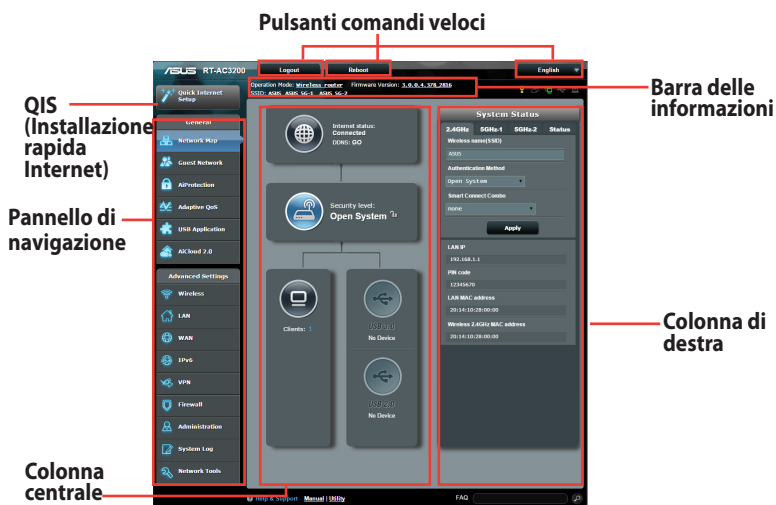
Pulsanti comandi veloci

/ISUS RT-AC3200

Logout

Reboot

English

Operation Mode: Wireless router Firmware Version: 3.0.0.4.378_2836
SSID: ASUS ASUS_5G-1 ASUS_5G-2

Barra delle informazioni

QIS (Installazione rapida Internet)

Quick Internet Setup

General

Network Map

Guest Network

AiProtection

Adaptive QoS

USB Application

AiCloud 2.0

Pannello di navigazione

Advanced Settings

Wireless

LAN

WAN

IPv6

VPN

Firewall

Administration

System Log

Network Tools

Internet status: Connected
DDNS: GO

Security level: Open System

Clients: 1

USB 3.0
No Device

USB 2.0
No Device

System Status

2.4GHz 5GHz-1 5GHz-2 Status

Wireless name(SSID)

ASUS

Authentication Method

Open System

Smart Connect Combo

none

Apply

LAN IP

192.168.1.1

PIN code

12345670

LAN MAC address

20:14:10:28:00:00

Wireless 2.4GHz MAC address

20:14:10:28:00:00

Colonna di destra

Colonna centrale

Help & Support Manual | Utility

FAQ